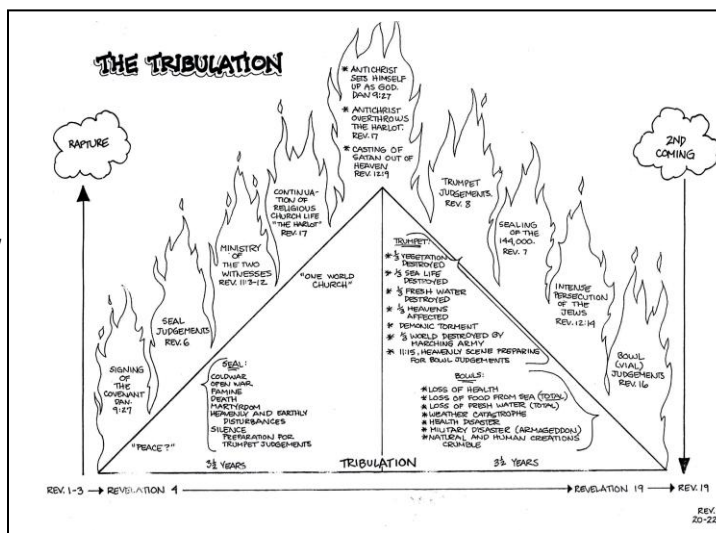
THE TRIBULATION

RAPTURE

2ND COMING

SIGNING OF THE COVENANT DAN. 9:27

SEAL JUDGEMENTS REV. 6

MINISTRY OF THE TWO WITNESSES REV. 11:3-12

CONTINUATION OF RELIGIOUS CHURCH LIFE "THE HARLOT" REV. 17

* ANTICHRIST SETS HIMSELF UP AS GOD. DAN 9:27
* ANTICHRIST OVERTHROWS THE HARLOT. REV. 17
* CASTING OF SATAN OUT OF HEAVEN REV. 12:9

TRUMPET JUDGEMENTS REV. 8

SEALING OF THE 144,000. REV. 7

INTENSE PERSECUTION OF THE JEWS REV. 12:14

BOWL (VIAL) JUDGEMENTS REV. 16

"ONE WORLD CHURCH"

SEAL:
COLDWAR
OPEN WAR
FAMINE
DEATH
MARTYRDOM
HEAVENLY AND EARTHLY DISTURBANCES
SILENCE
PREPARATION FOR TRUMPET JUDGEMENTS

TRUMPET:
* $\frac{1}{3}$ VEGETATION DESTROYED
* $\frac{1}{3}$ SEA LIFE DESTROYED
* $\frac{1}{3}$ FRESH WATER DESTROYED
* $\frac{1}{3}$ HEAVENS AFFECTED
* DEMONIC TORMENT
* $\frac{1}{3}$ WORLD DESTROYED BY MARCHING ARMY
* 11:15, HEAVENLY SCENE PREPARING FOR BOWL JUDGEMENTS

BOWLS:
* LOSS OF HEALTH
* LOSS OF FOOD FROM SEA (TOTAL)
* LOSS OF FRESH WATER (TOTAL)
* WEATHER CATASTROPHE
* HEALTH DISASTER
* MILITARY DISASTER (ARMAGEDDON)
* NATURAL AND HUMAN CREATIONS CRUMBLE

"PEACE?"

$3\frac{1}{2}$ YEARS

TRIBULATION

$3\frac{1}{2}$ YEARS

REV. 1-3 → REVELATION 4 → REVELATION 19 → REV. 19

REV. 20-22